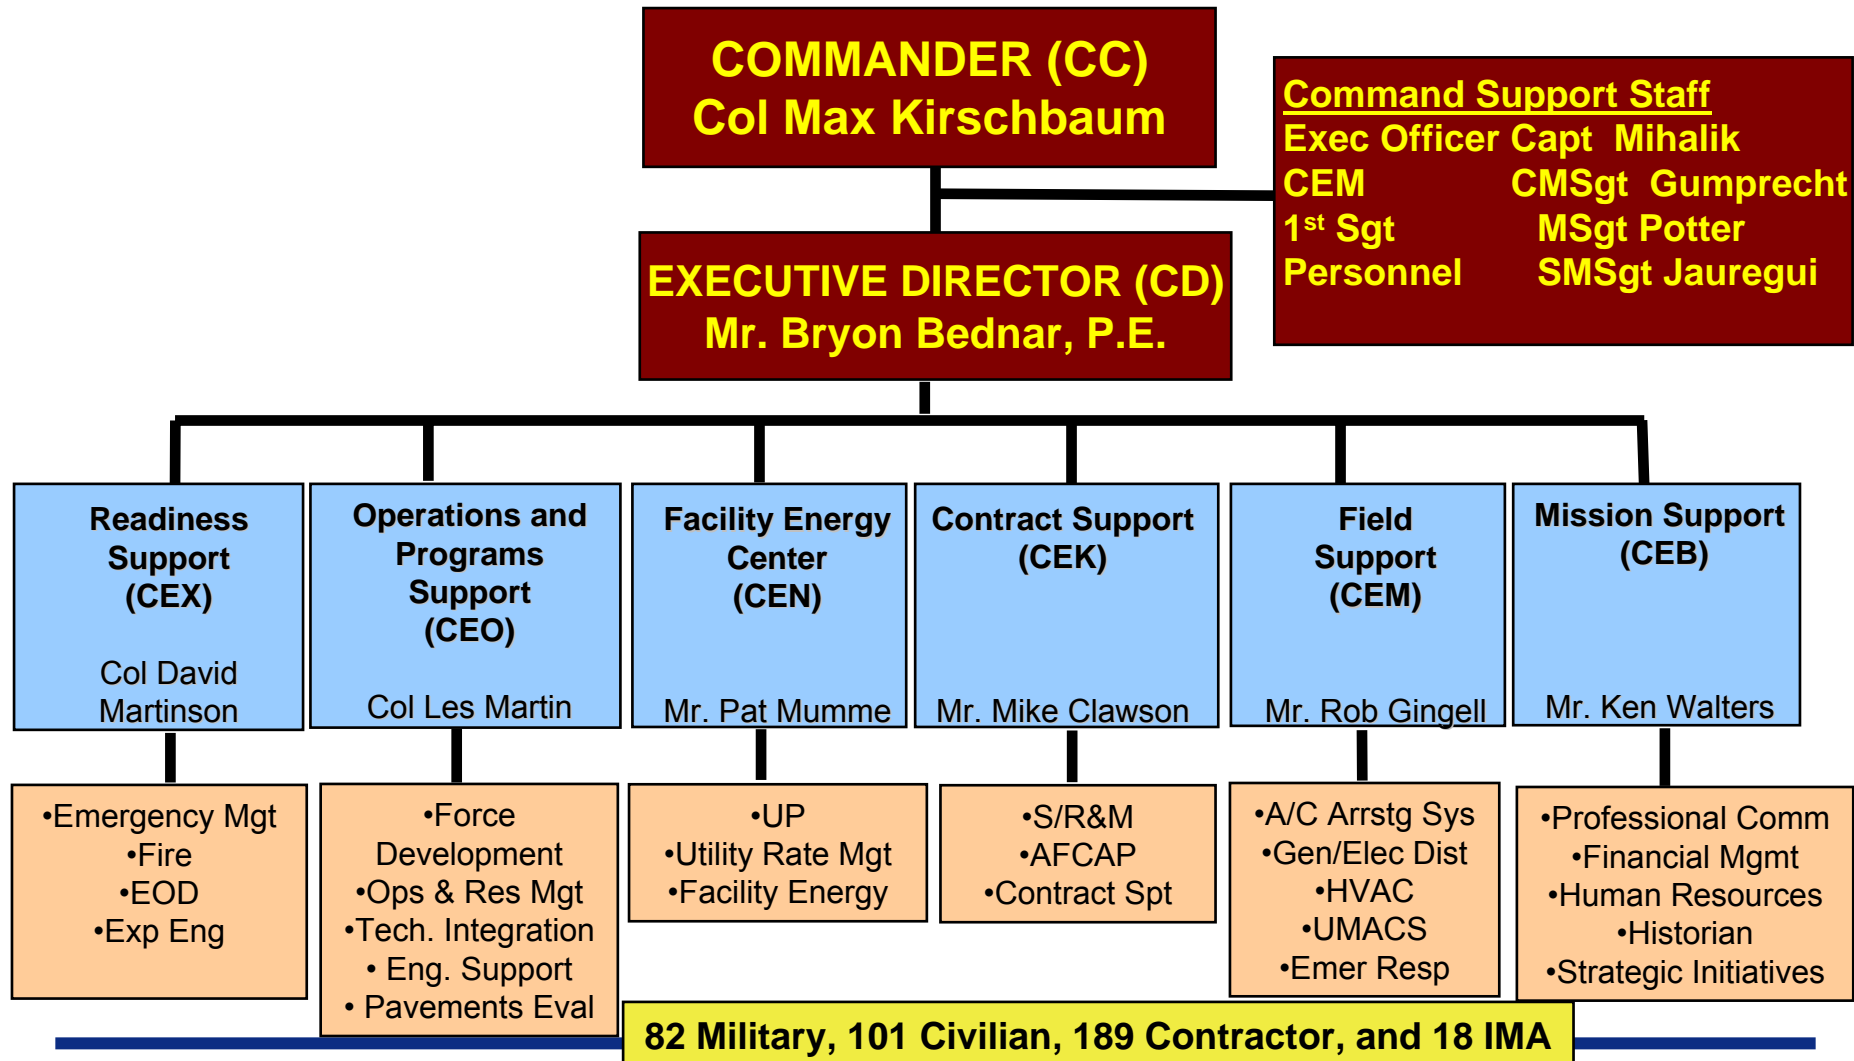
COMMANDER (CC)
Col Max Kirschbaum

Command Support Staff
Exec Officer Capt Mihalik
CEM CMSgt Gumprecht
$1^{st}$ Sgt MSgt Potter
Personnel SMSgt Jauregui

EXECUTIVE DIRECTOR (CD)
Mr. Bryon Bednar, P.E.

Readiness Support (CEX)
Col David Martinson

Operations and Programs Support (CEO)
Col Les Martin

Facility Energy Center (CEN)
Mr. Pat Mumme

Contract Support (CEK)
Mr. Mike Clawson

Field Support (CEM)
Mr. Rob Gingell

Mission Support (CEB)
Mr. Ken Walters

•Emergency Mgt
•Fire
•EOD
•Exp Eng

•Force Development
•Ops & Res Mgt
•Tech. Integration
• Eng. Support
• Pavements Eval

•UP
•Utility Rate Mgt
•Facility Energy

•S/R&M
•AFCAP
•Contract Spt

•A/C Arrstg Sys
•Gen/Elec Dist
•HVAC
•UMACS
•Emer Resp

•Professional Comm
•Financial Mgmt
•Human Resources
•Historian
•Strategic Initiatives

82 Military, 101 Civilian, 189 Contractor, and 18 IMA